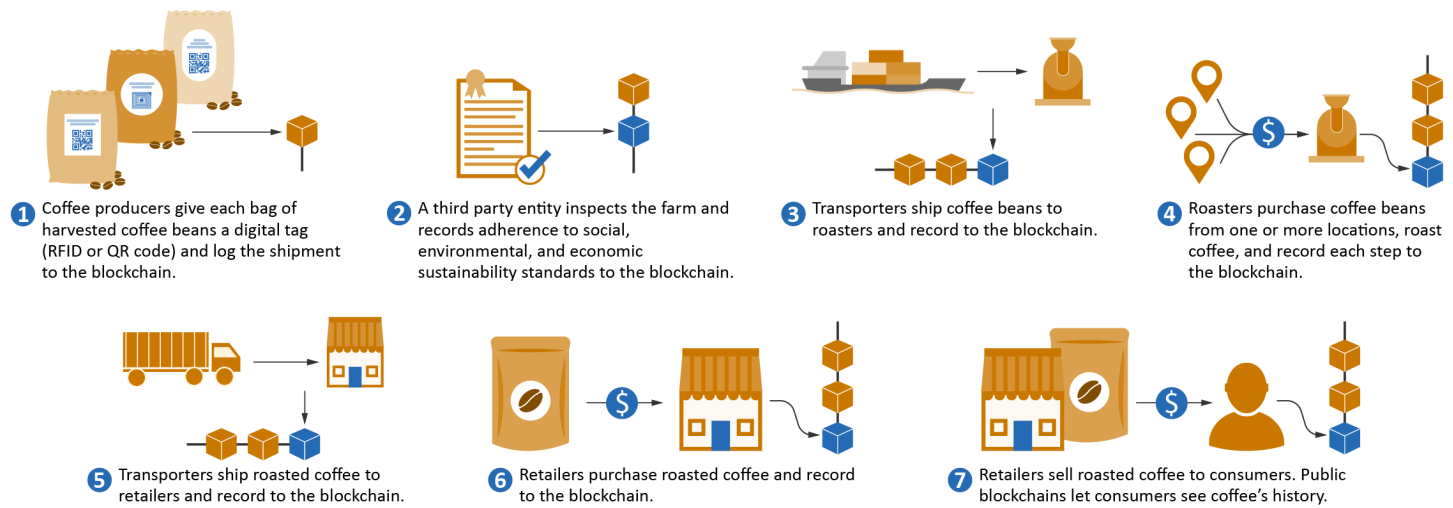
1 Coffee producers give each bag of harvested coffee beans a digital tag (RFID or QR code) and log the shipment to the blockchain.

2 A third party entity inspects the farm and records adherence to social, environmental, and economic sustainability standards to the blockchain.

3 Transporters ship coffee beans to roasters and record to the blockchain.

4 Roasters purchase coffee beans from one or more locations, roast coffee, and record each step to the blockchain.

$

5 Transporters ship roasted coffee to retailers and record to the blockchain.

$

6 Retailers purchase roasted coffee and record to the blockchain.

$

7 Retailers sell roasted coffee to consumers. Public blockchains let consumers see coffee's history.